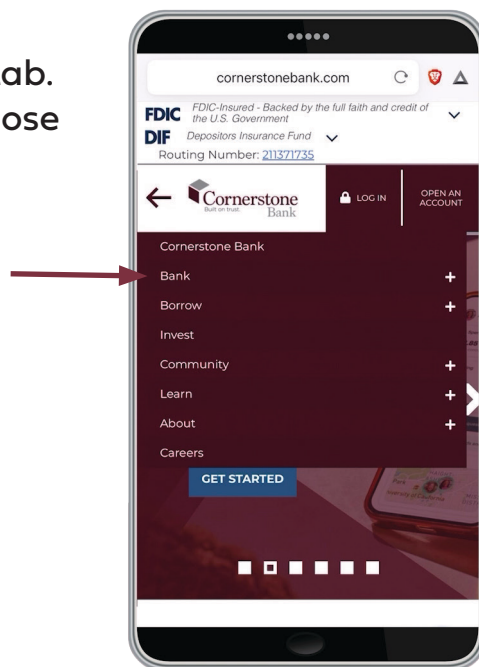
ab.
ose

cornerstonebank.com

FDIC FDIC-Insured - Backed by the full faith and credit of the U.S. Government

DIF Depositors Insurance Fund

Routing Number: 211371735

Cornerstone Bank
Built on trust.

LOG IN

OPEN AN ACCOUNT

Cornerstone Bank

Bank +

Borrow +

Invest

Community +

Learn +

About +

Careers

GET STARTED